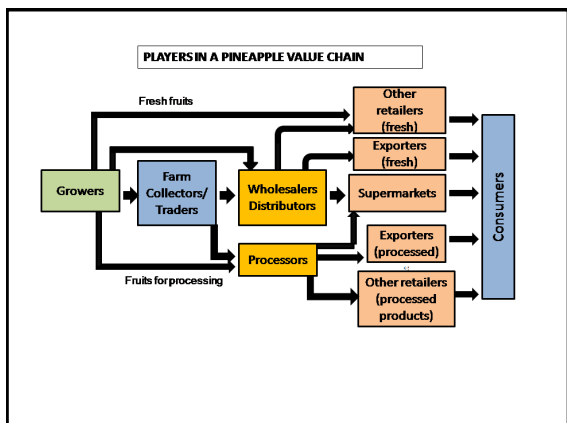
PLAYERS IN A PINEAPPLE VALUE CHAIN

Fresh fruits

Other retailers (fresh)

Exporters (fresh)

Growers

Farm Collectors/ Traders

Wholesalers Distributors

Supermarkets

Consumers

Exporters (processed)

Processors

Fruits for processing

Other retailers (processed products)